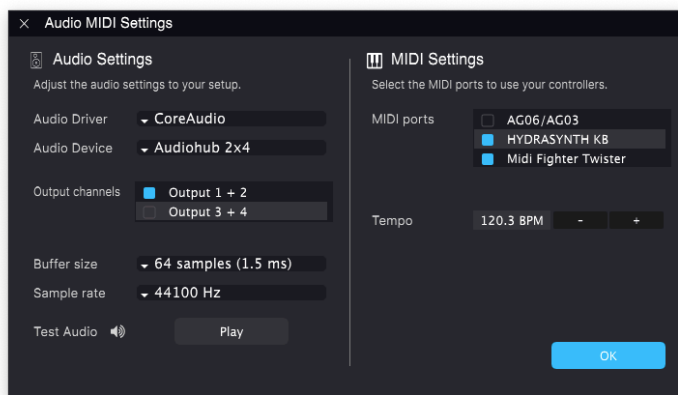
× Audio MIDI Settings

Audio Settings

Adjust the audio settings to your setup.

Audio Driver CoreAudio

Audio Device Audiohub 2x4

Output channels Output 1 + 2

Output 3 + 4

Buffer size 64 samples (1.5 ms)

Sample rate 44100 Hz

Test Audio Play

MIDI Settings

Select the MIDI ports to use your controllers.

MIDI ports AG06/AG03

HYDRASYNTH KB

Midi Fighter Twister

Tempo 120.3 BPM - +

OK